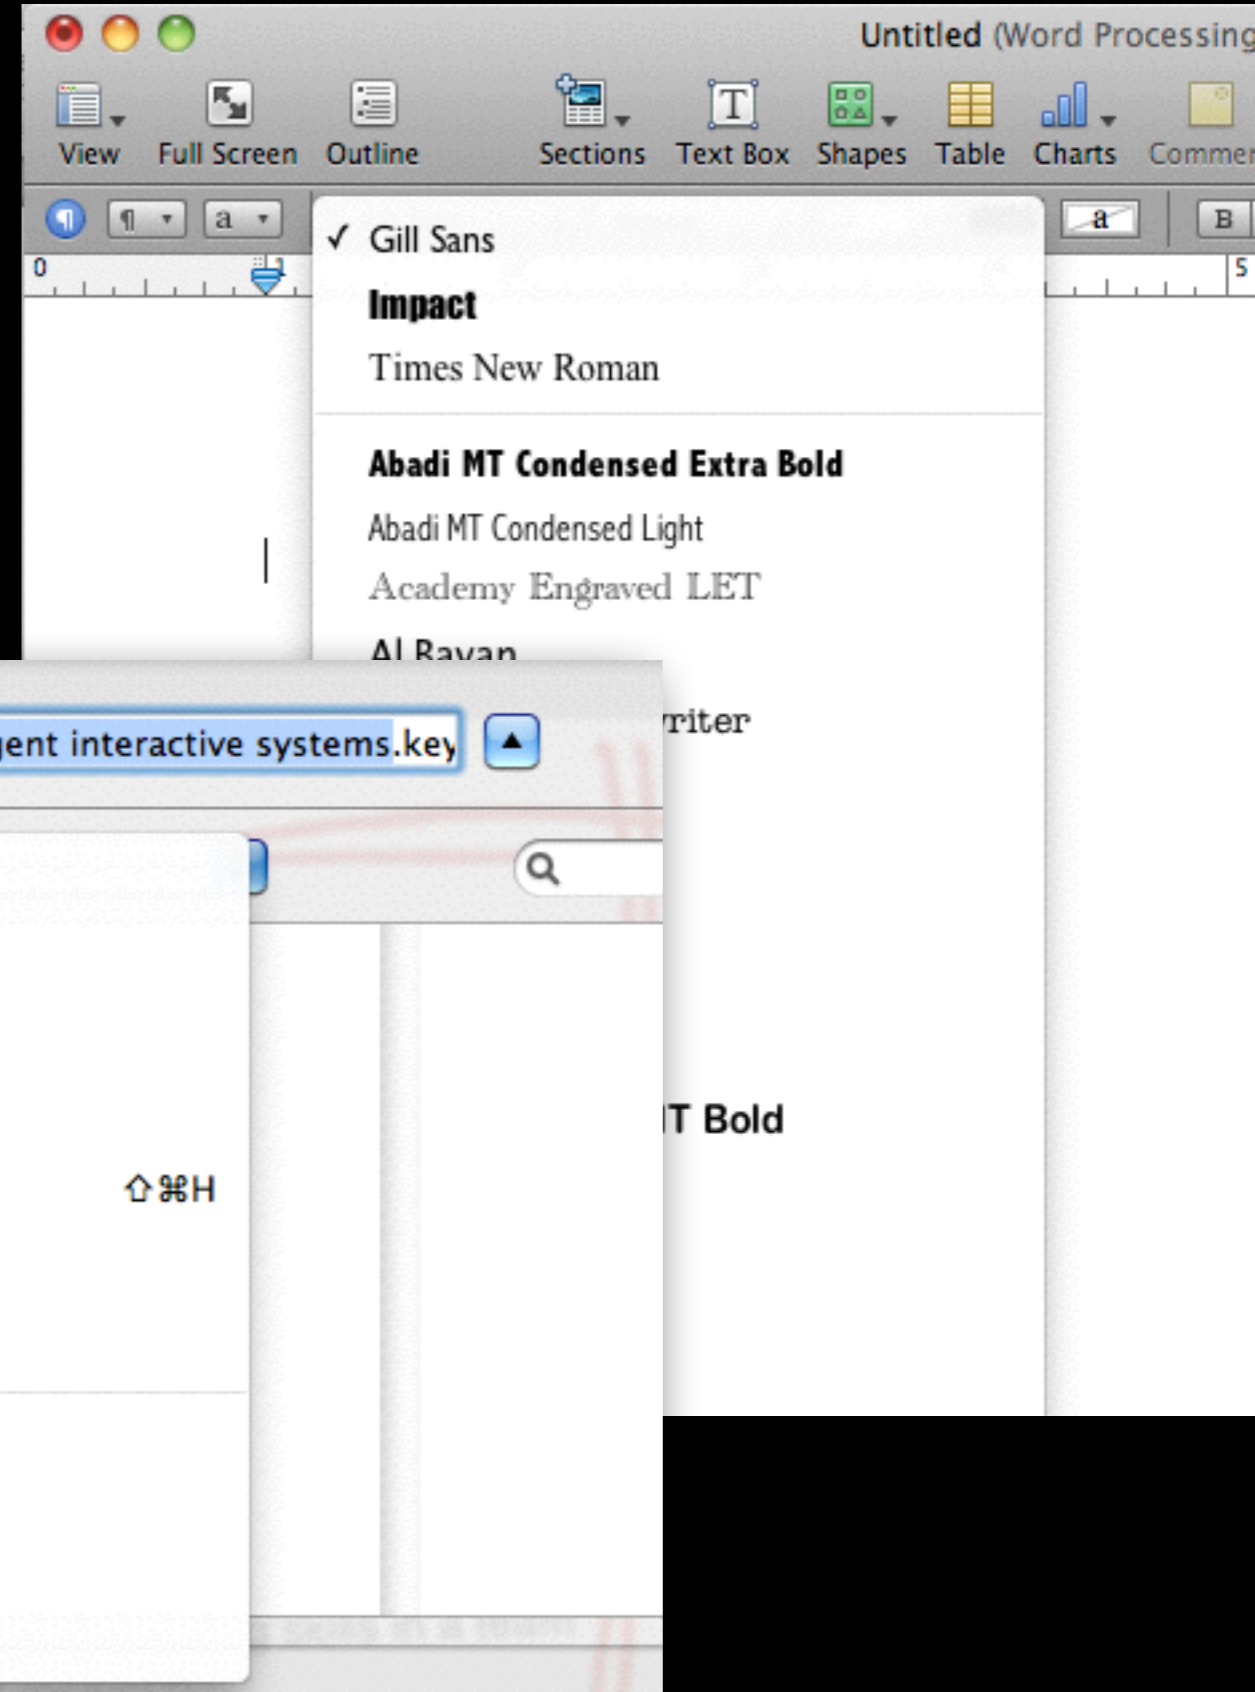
Untitled (Word Processing

View Full Screen Outline Sections Text Box Shapes Table Charts Commen

¶ a a B

0 5

✓ Gill Sans
Impact
Times New Roman

Abadi MT Condensed Extra Bold
Abadi MT Condensed Light
Academy Engraved LET
Al Rayan

riter

T Bold

ent interactive systems.key

⇧⌘H